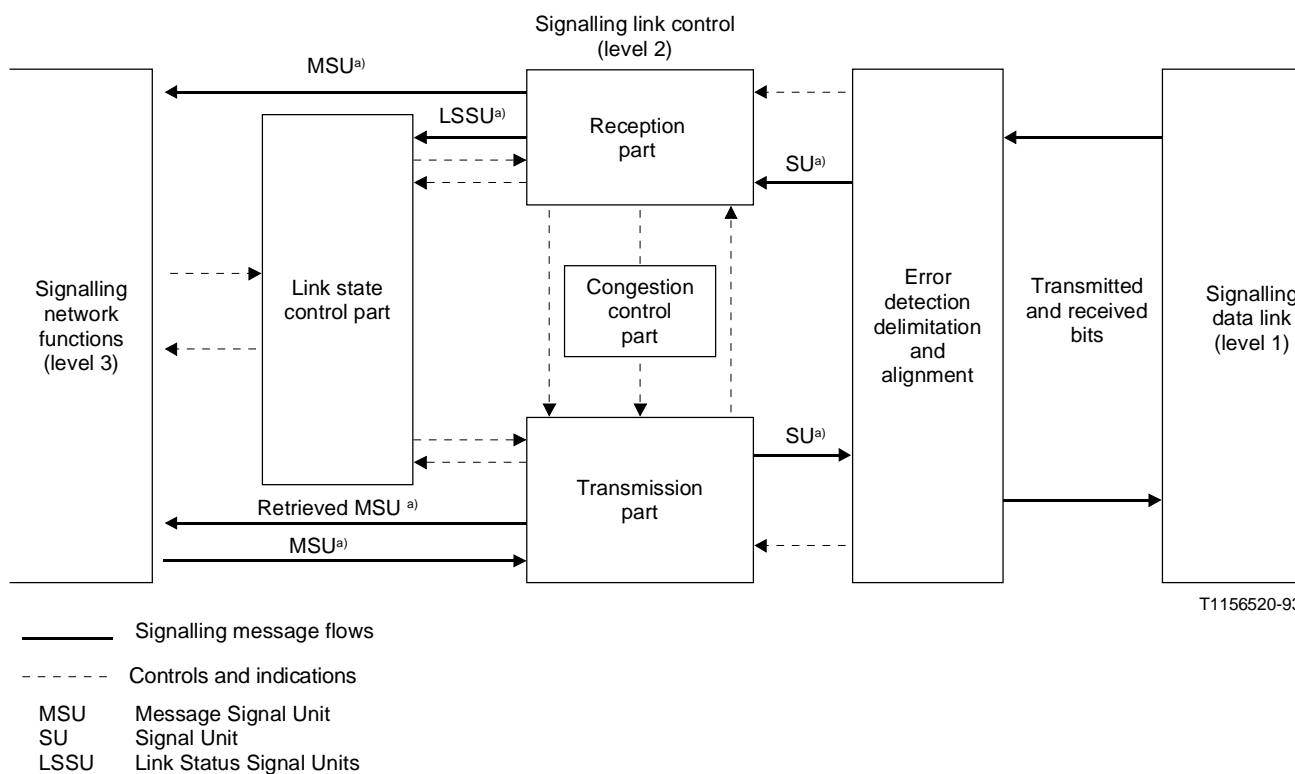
Signalling link control (level 2)

MSU$^{a)}$

LSSU$^{a)}$

Reception part

SU$^{a)}$

Signalling network functions (level 3)

Link state control part

Congestion control part

Error detection delimitation and alignment

Transmitted and received bits

Signalling data link (level 1)

SU$^{a)}$

Transmission part

Retrieved MSU $^{a)}$

MSU$^{a)}$

T1156520-93

Signalling message flows

Controls and indications

MSU Message Signal Unit
SU Signal Unit
LSSU Link Status Signal Units